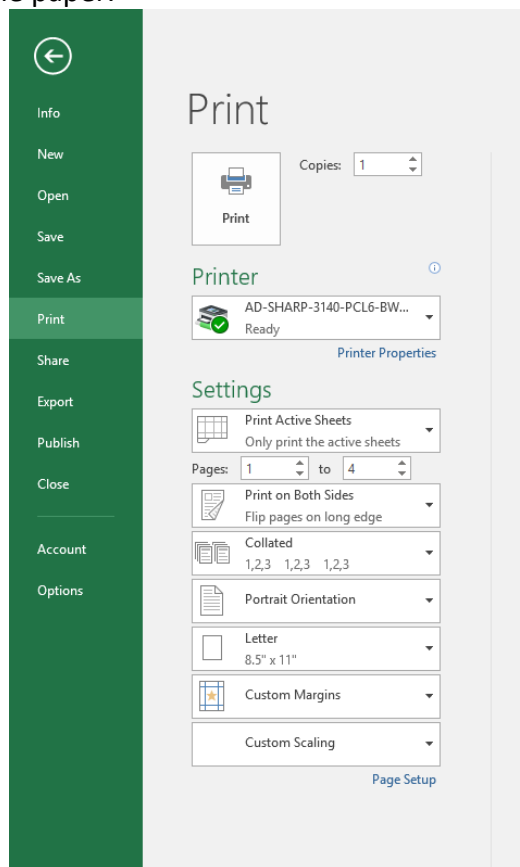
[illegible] paper.

Info
New
Open
Save
Save As
Print
Share
Export
Publish
Close
Account
Options

Print

Print

Copies: 1

Printer

AD-SHARP-3140-PCL6-BW...
Ready

Printer Properties

Settings

Print Active Sheets
Only print the active sheets

Pages: 1 to 4

Print on Both Sides
Flip pages on long edge

Collated
1,2,3 1,2,3 1,2,3

Portrait Orientation

Letter
8.5" x 11"

Custom Margins

Custom Scaling

Page Setup